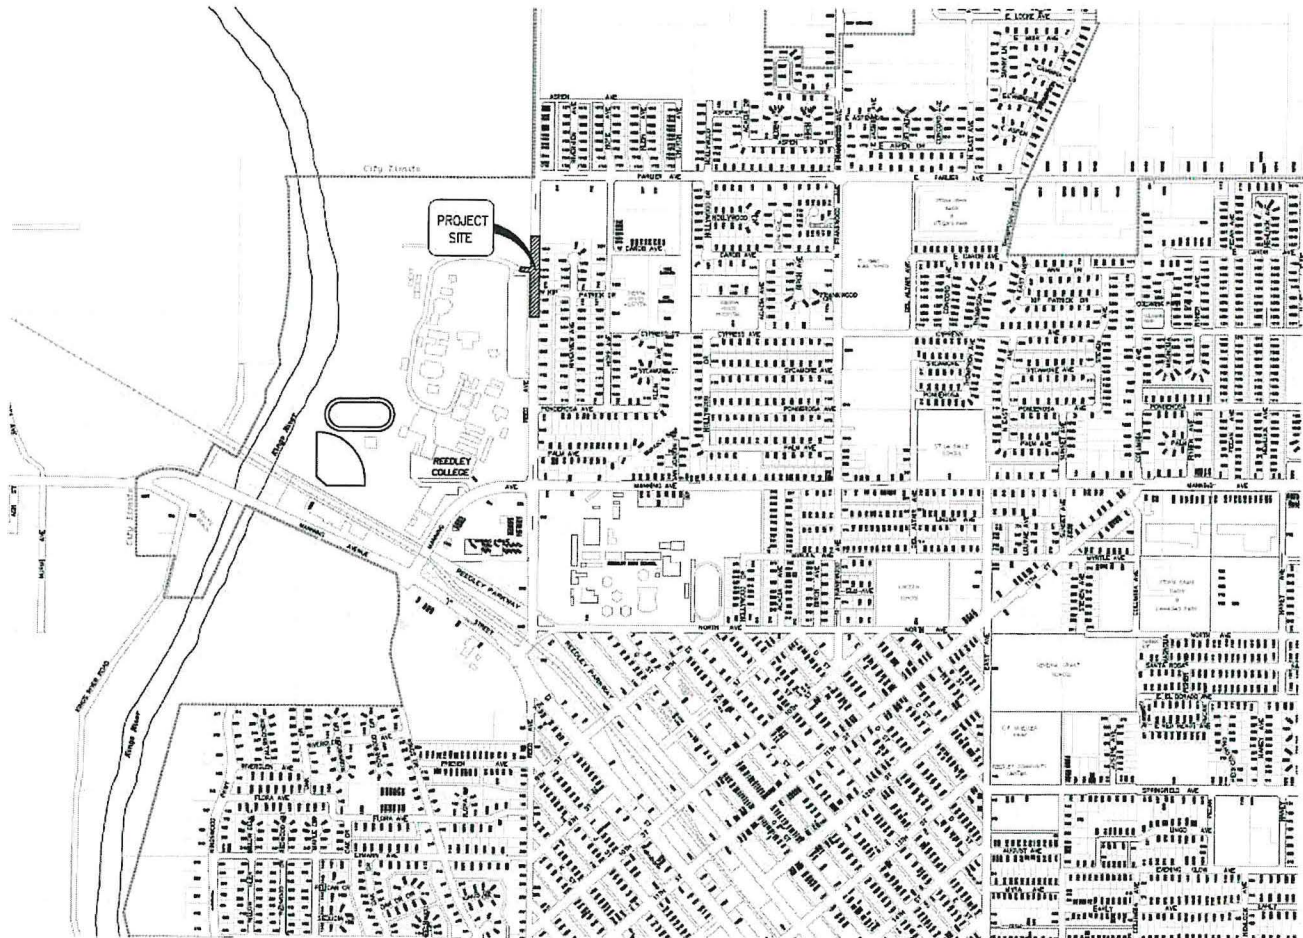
PROJECT SITE

REEDLEY COLLEGE

City limits

Kings River

E LOCKE AVE

ASPEN AVE

PARLIER AVE

E CARVER AVE

CARVER AVE

MT PATRICK DR

CYPRESS AVE

SYCAMORE AVE

PONDEROSA AVE

PALM AVE

MANNING AVE

MANNING AVENUE

REEDLEY PARKWAY

NORTH AVE

EAST AVE

FRENCH AVE

FLORA AVE

SPRINGFIELD AVE

HOLLYWOOD

REED AVE

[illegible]